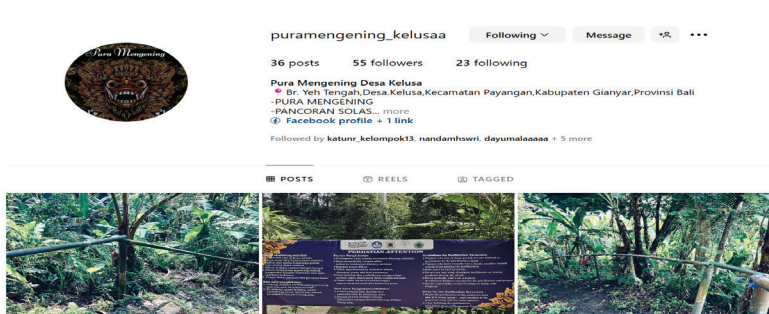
Pura Mengening

puramengening_kelusaa
Following
Message

36 posts 55 followers 23 following

Pura Mengening Desa Kelusa
Br. Yeh Tengah,Desa.Kelusa,Kecamatan Payangan,Kabupaten Gianyar,Provinsi Bali
-PURA MENGENING
-PANCORAN SOLAS... more
Facebook profile + 1 link

Followed by katunr_kelompok13, nandamhswri, dayumalaaaaa + 5 more

POSTS REELS TAGGED

PERHATIAN ATTENTION
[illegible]